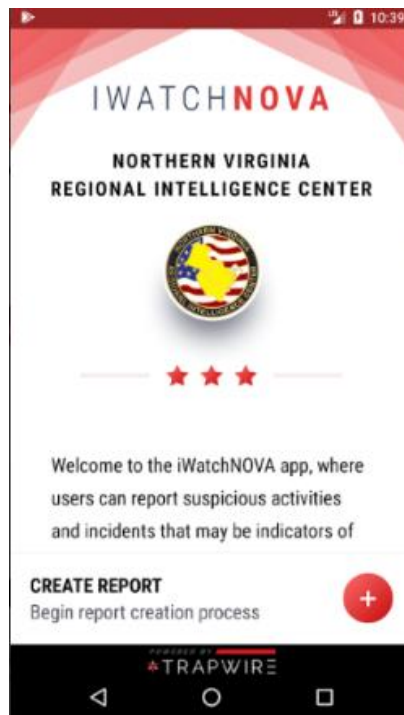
10:39

IWATCHNOVA

NORTHERN VIRGINIA
REGIONAL INTELLIGENCE CENTER

NORTHERN VIRGINIA REGIONAL INTELLIGENCE CENTER

Welcome to the iWatchNOVA app, where users can report suspicious activities and incidents that may be indicators of

CREATE REPORT
Begin report creation process

+

POWERED BY
TRAPWIRE